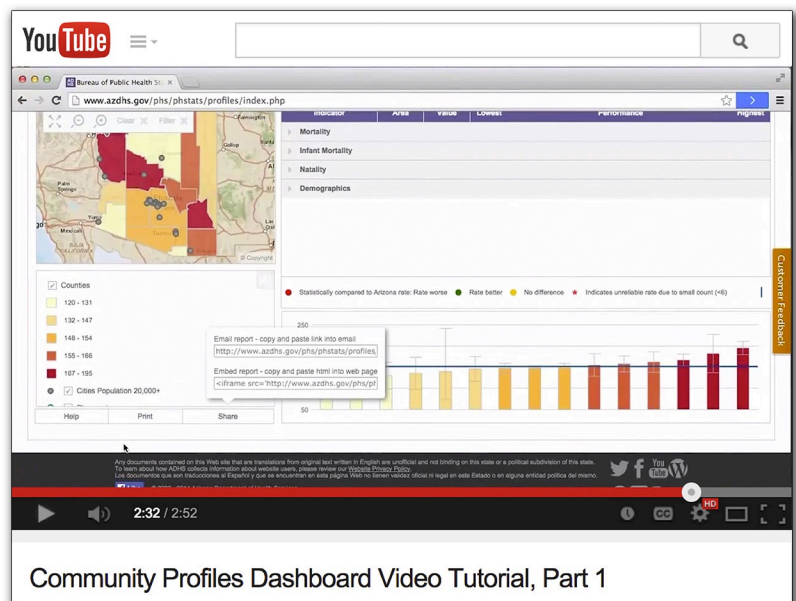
YouTube

Bureau of Public Health St

www.azdhs.gov/phs/phstats/profiles/index.php

Clear Filter

Gallup

Palm Springs

Mexicali

© Copyright

Indicator | Area | Value | Lowest | Performance | Highest

Mortality

Infant Mortality

Natality

Demographics

Counties

120 - 131

132 - 147

148 - 154

155 - 166

167 - 195

Cities Population 20,000+

Help Print Share

Email report - copy and paste link into email

http://www.azdhs.gov/phs/phstats/profiles/

Embed report - copy and paste html into web page

<iframe src='http://www.azdhs.gov/phs/ph

Statistically compared to Arizona rate: Rate worse   Rate better   No difference   Indicates unreliable rate due to small count (<6)

250

50

Customer Feedback

Any documents contained on this Web site that are translations from original text written in English are unofficial and not binding on this state or a political subdivision of this state.
To learn about how ADHS collects information about website users, please review our Website Privacy Policy.
Los documentos que son traducidos al Español y que se encuentran en esta página Web no tienen valor oficial ni legal en este Estado o en alguna entidad política del mismo.

2:32 / 2:52

HD

Community Profiles Dashboard Video Tutorial, Part 1